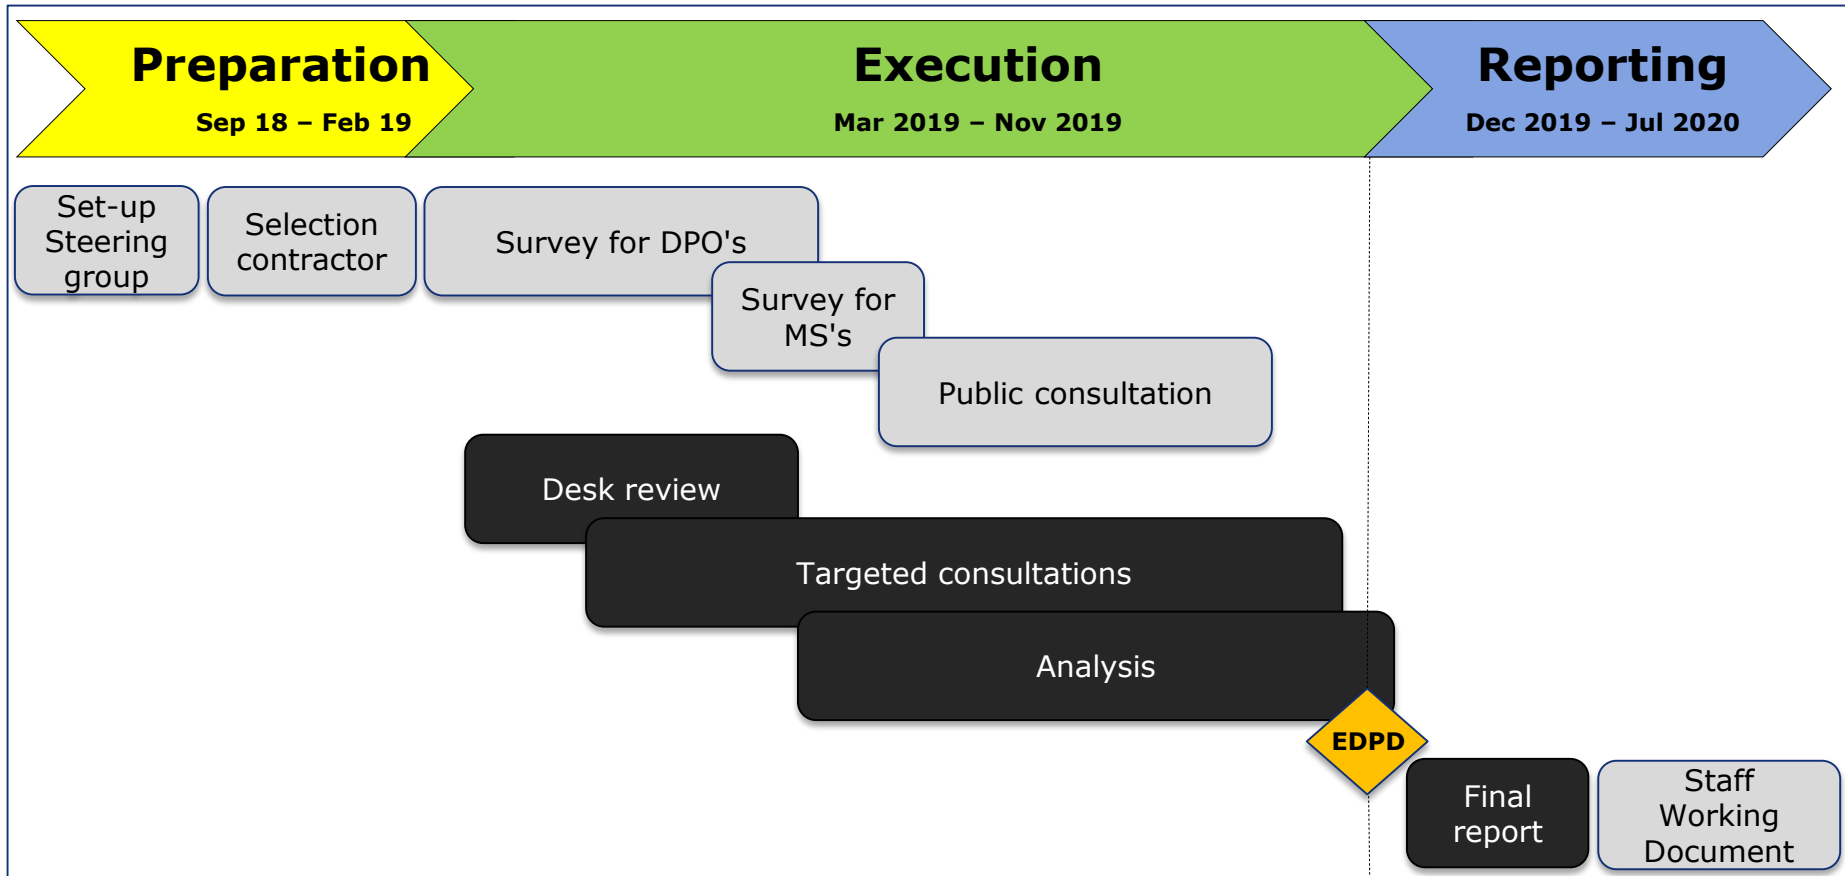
Preparation
Sep 18 – Feb 19

Execution
Mar 2019 – Nov 2019

Reporting
Dec 2019 – Jul 2020

Set-up Steering group

Selection contractor

Survey for DPO's

Survey for MS's

Public consultation

Desk review

Targeted consultations

Analysis

EDPD

Final report

Staff Working Document